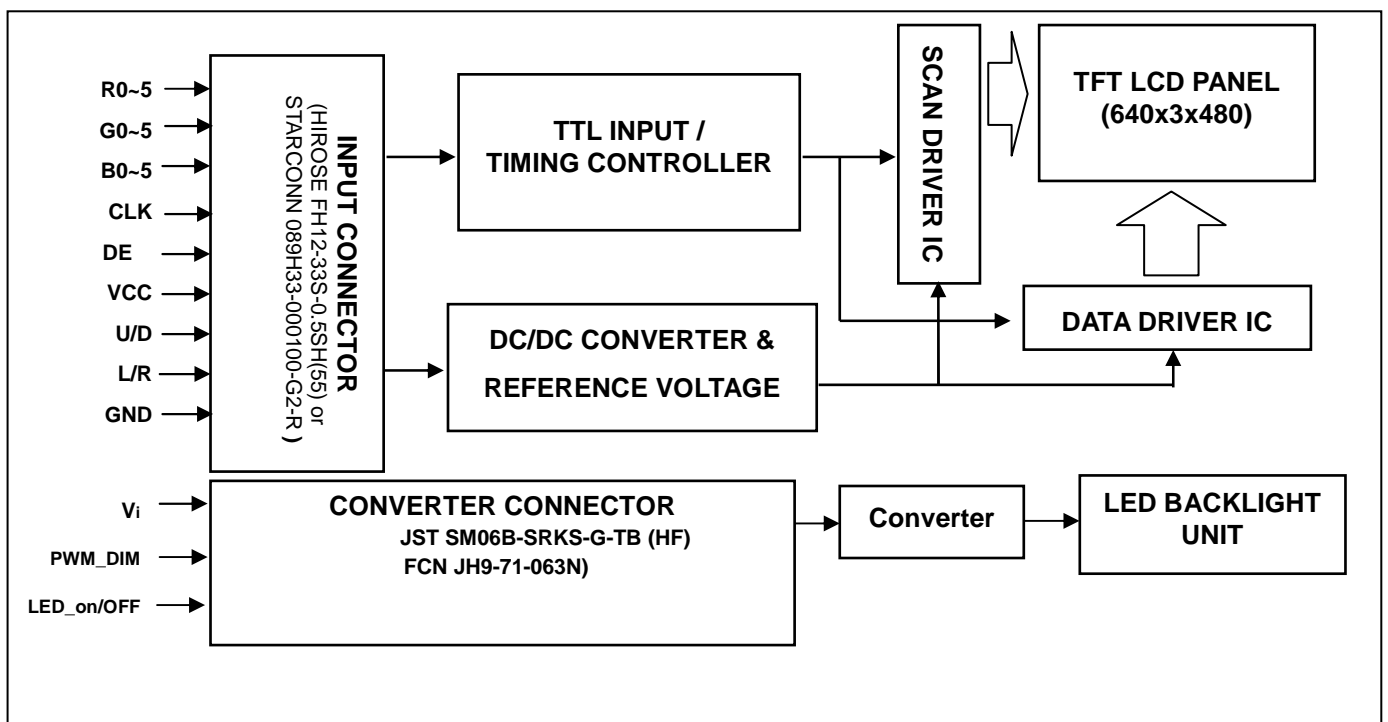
R0~5
G0~5
B0~5
CLK
DE
VCC
U/D
L/R
GND

INPUT CONNECTOR
(HIROSE FH12-33S-0.5SH(55) or
STARCONN 089H33-000100-G2-R)

TTL INPUT /
TIMING CONTROLLER

SCAN DRIVER IC

TFT LCD PANEL
(640x3x480)

DC/DC CONVERTER &
REFERENCE VOLTAGE

DATA DRIVER IC

$V_i$
PWM_DIM
LED_on/OFF

CONVERTER CONNECTOR
JST SM06B-SRKS-G-TB (HF)
FCN JH9-71-063N)

Converter

LED BACKLIGHT
UNIT